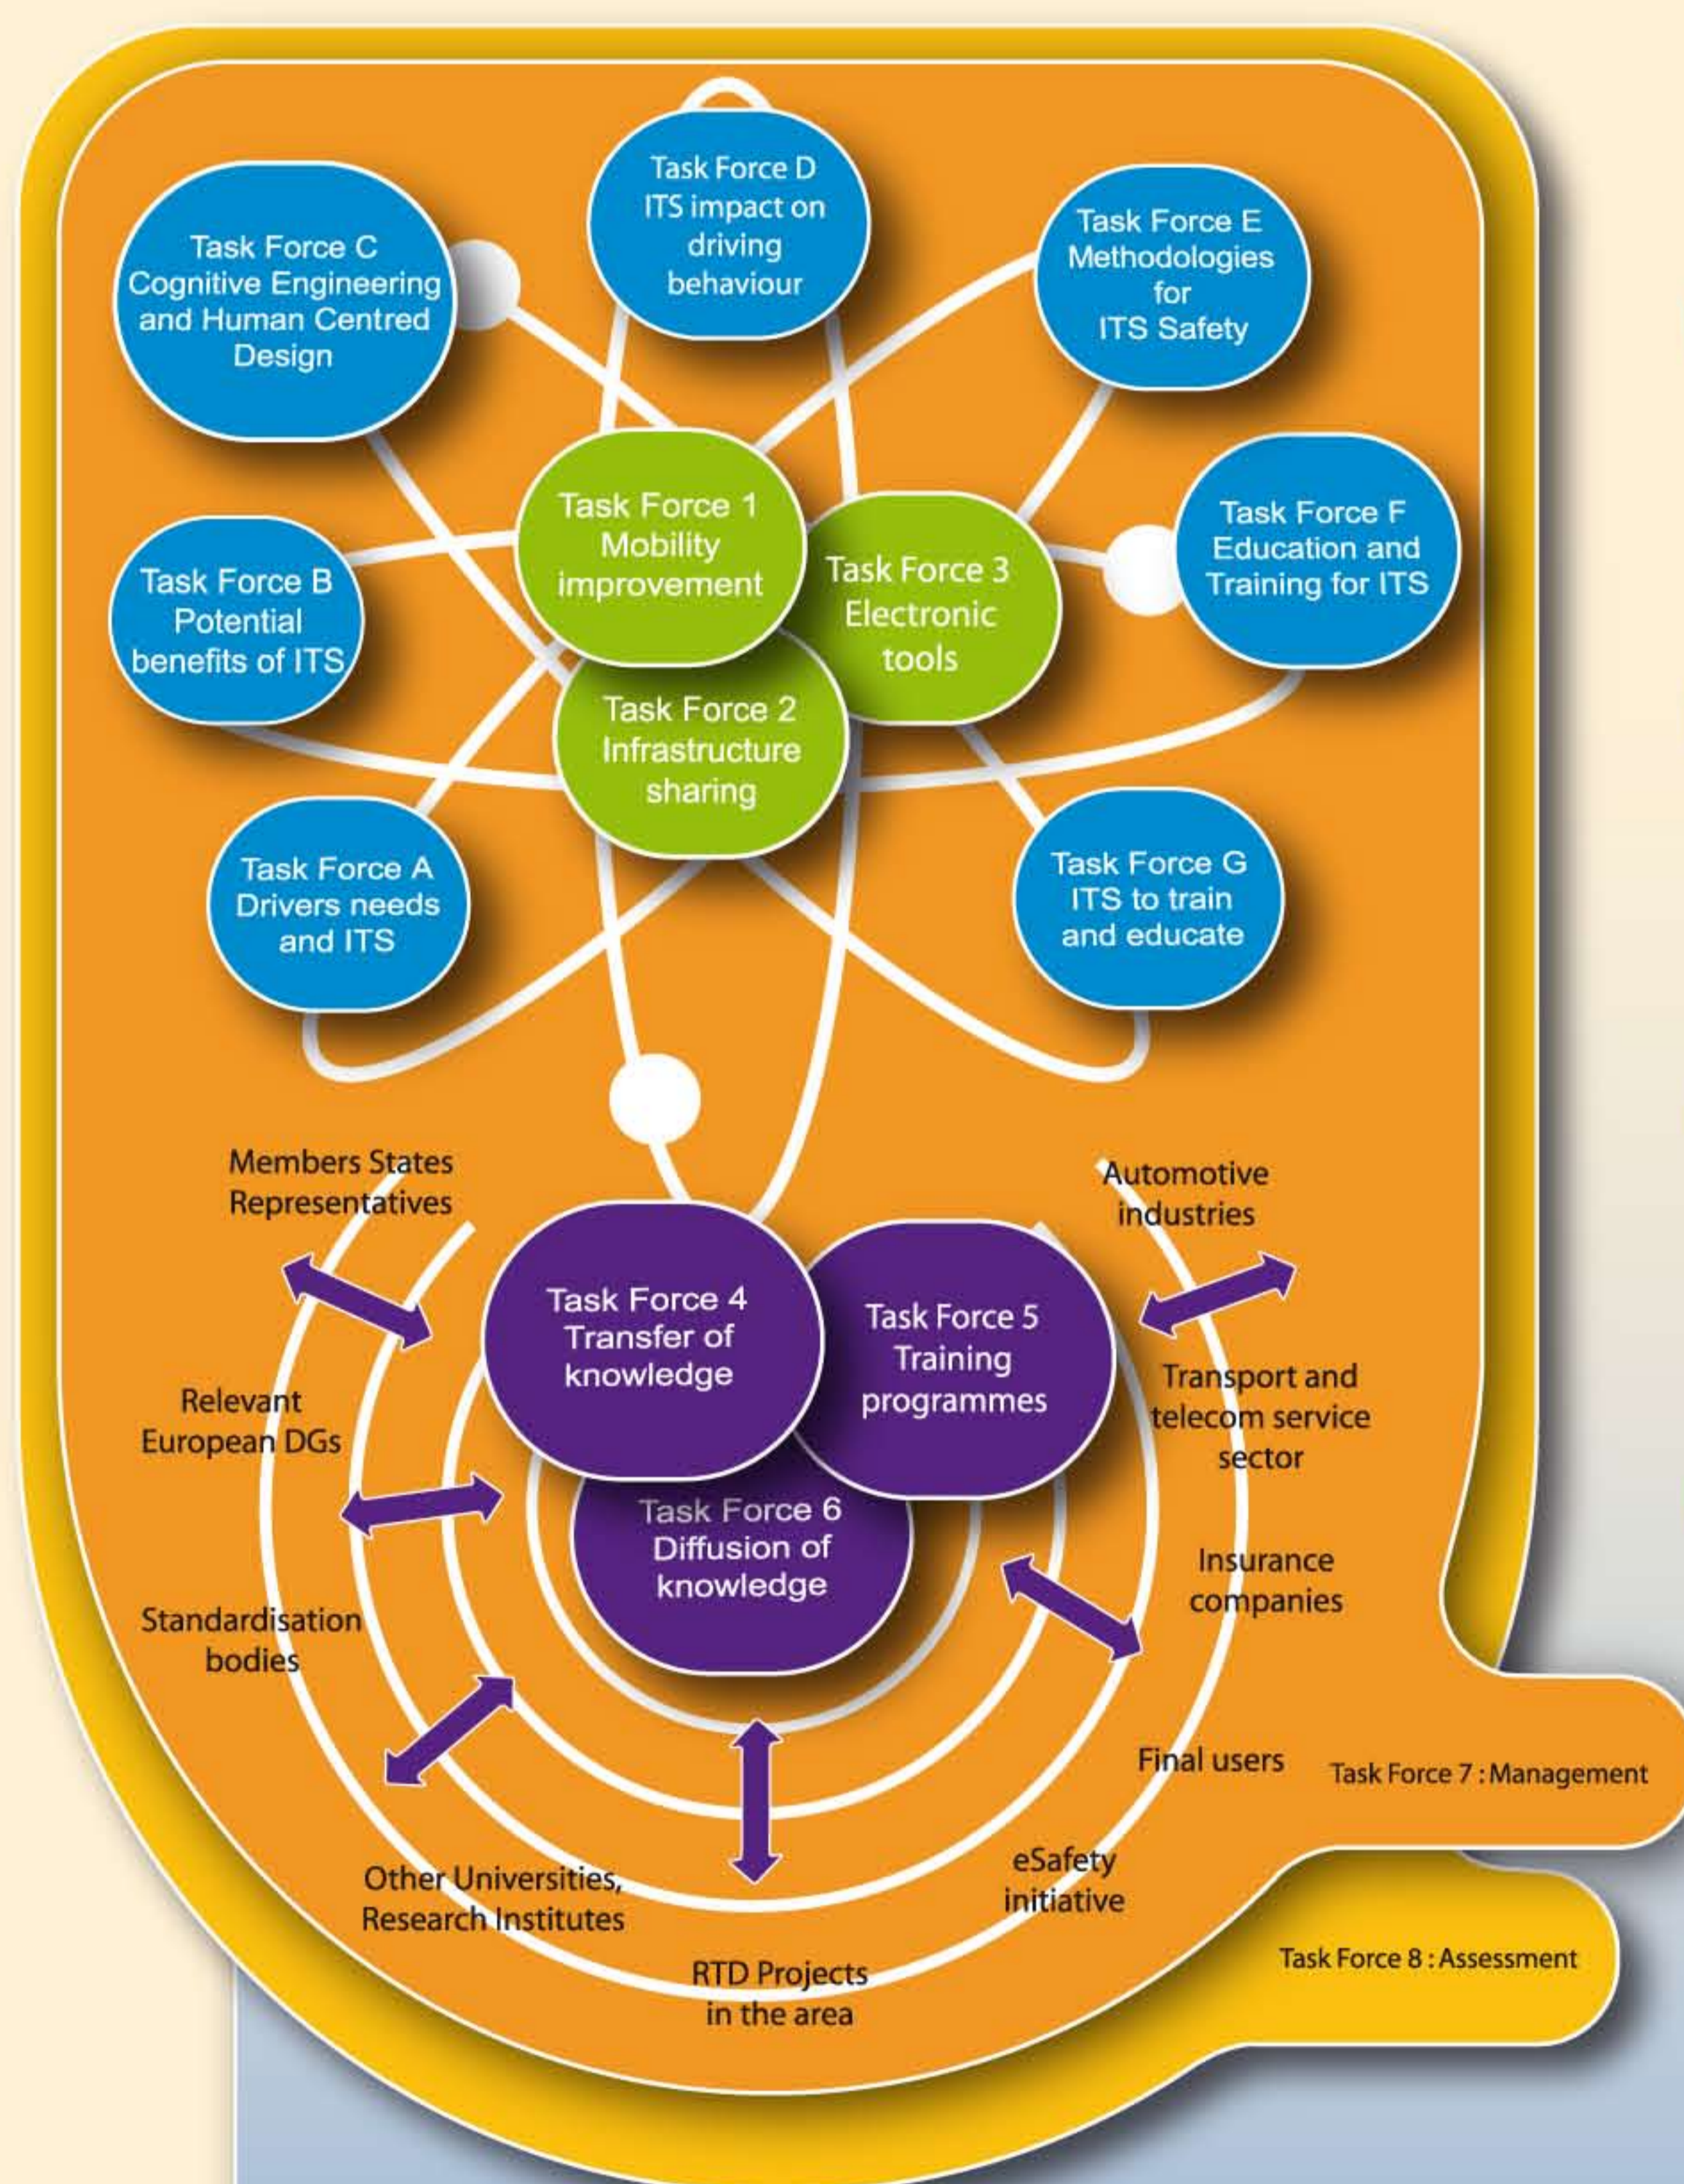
Task Force D
ITS impact on driving behaviour

Task Force C
Cognitive Engineering and Human Centred Design

Task Force E
Methodologies for ITS Safety

Task Force 1
Mobility improvement

Task Force 3
Electronic tools

Task Force F
Education and Training for ITS

Task Force B
Potential benefits of ITS

Task Force 2
Infrastructure sharing

Task Force A
Drivers needs and ITS

Task Force G
ITS to train and educate

Members States Representatives

Automotive industries

Task Force 4
Transfer of knowledge

Task Force 5
Training programmes

Relevant European DGs

Transport and telecom service sector

Task Force 6
Diffusion of knowledge

Insurance companies

Standardisation bodies

Final users

Task Force 7 : Management

Other Universities, Research Institutes

eSafety initiative

RTD Projects in the area

Task Force 8 : Assessment